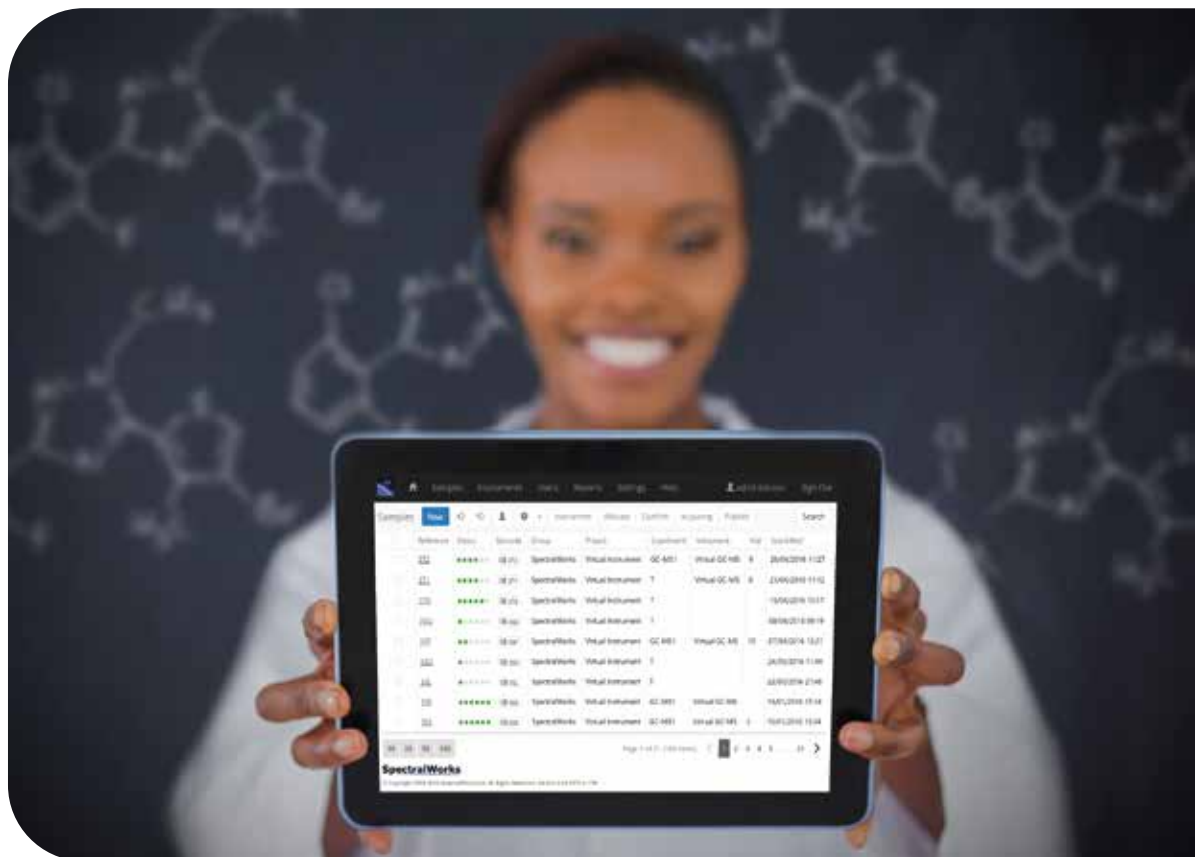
Samples Equipment Users Reports Settings Help
Admin Access Sign Out

Samples New

Search

| Reference | Status | Seconds | Group | Project | Experiment | Instrument | Vial | Submitted |
|---|---|---|---|---|---|---|---|---|
| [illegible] | | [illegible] | SpectralWorks | Virtual Instrument | GC-MS1 | Virtual GC-MS | 8 | 26/06/2018 11:27 |
| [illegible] | | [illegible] | SpectralWorks | Virtual Instrument | 1 | Virtual GC-MS | 8 | 21/06/2018 11:12 |
| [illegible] | | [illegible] | SpectralWorks | Virtual Instrument | 1 | | | 15/06/2018 10:17 |
| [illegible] | | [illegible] | SpectralWorks | Virtual Instrument | 1 | | | 08/06/2018 09:19 |
| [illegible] | | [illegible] | SpectralWorks | Virtual Instrument | GC-MS1 | Virtual GC-MS | 11 | 07/06/2018 13:21 |
| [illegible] | | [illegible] | SpectralWorks | Virtual Instrument | 1 | | | 24/05/2018 11:06 |
| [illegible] | | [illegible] | SpectralWorks | Virtual Instrument | 3 | | | 22/05/2018 21:46 |
| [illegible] | | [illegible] | SpectralWorks | Virtual Instrument | GC-MS1 | Virtual GC-MS | | 16/01/2018 15:14 |
| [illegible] | | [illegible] | SpectralWorks | Virtual Instrument | GC-MS1 | Virtual GC-MS | 3 | 16/01/2018 15:04 |

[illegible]
Page 1 of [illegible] 1 2 3 4 5 ... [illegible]

SpectralWorks
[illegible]